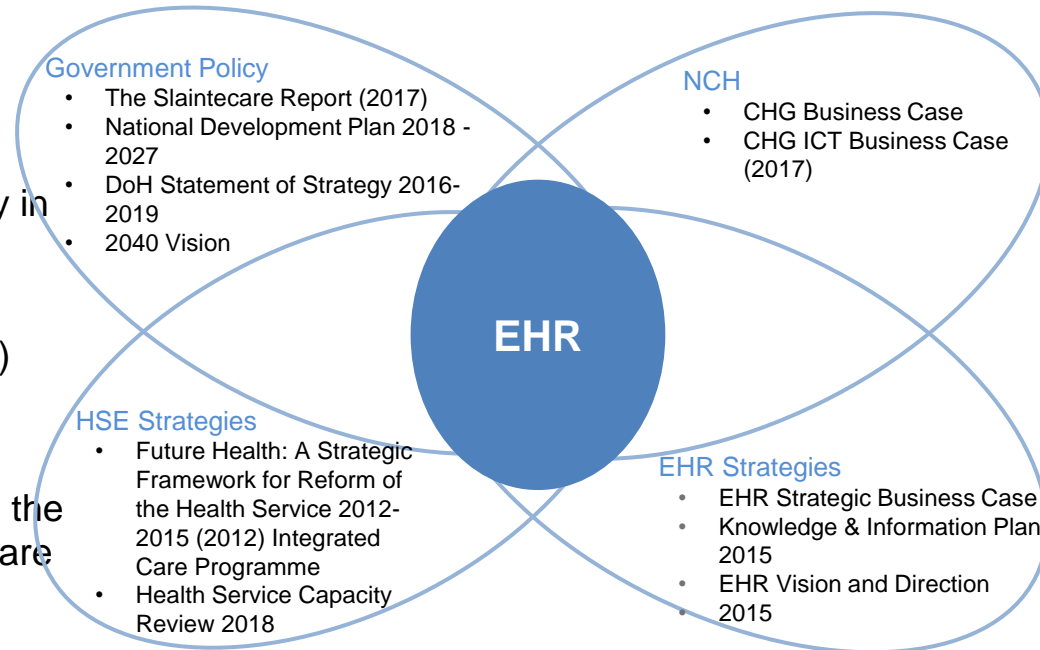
y in

)

the
are

Government Policy
- The Slaintecare Report (2017)
- National Development Plan 2018 - 2027
- DoH Statement of Strategy 2016-2019
- 2040 Vision

NCH
- CHG Business Case
- CHG ICT Business Case (2017)

EHR

HSE Strategies
- Future Health: A Strategic Framework for Reform of the Health Service 2012-2015 (2012) Integrated Care Programme
- Health Service Capacity Review 2018

EHR Strategies
- EHR Strategic Business Case
- Knowledge & Information Plan 2015
- EHR Vision and Direction 2015
-